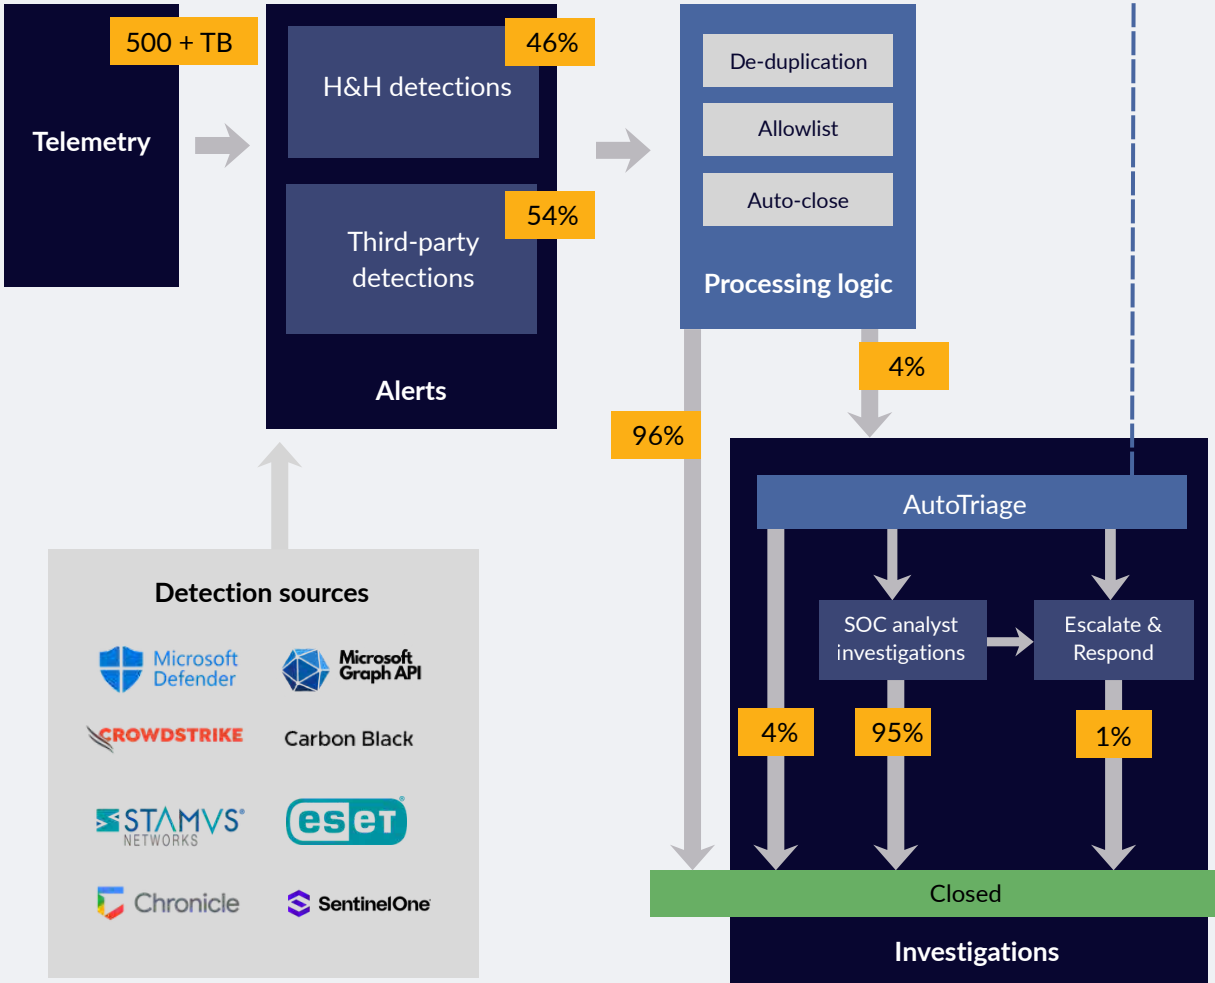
500 + TB

Telemetry

46%

H&H detections

54%

Third-party detections

Alerts

De-duplication

Allowlist

Auto-close

Processing logic

4%

96%

AutoTriage

SOC analyst investigations

Escalate & Respond

4%

95%

1%

Closed

Investigations

Detection sources

Microsoft Defender

Microsoft Graph API

CROWDSTRIKE

Carbon Black

STAMVS NETWORKS

eset

Chronicle

SentinelOne